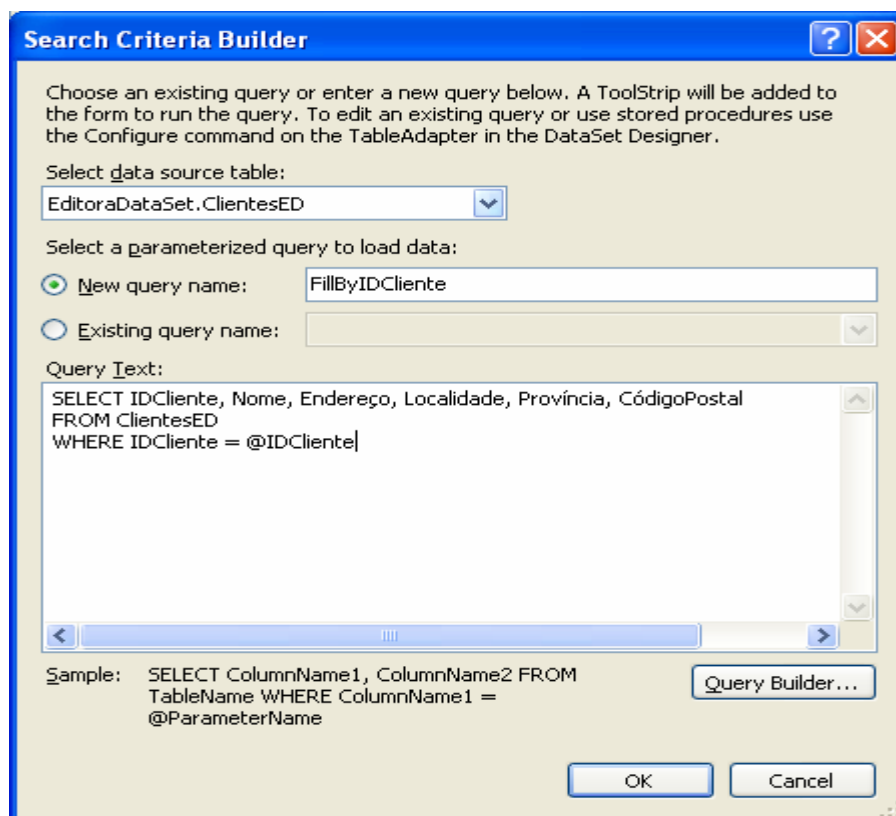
Search Criteria Builder

Choose an existing query or enter a new query below. A ToolStrip will be added to the form to run the query. To edit an existing query or use stored procedures use the Configure command on the TableAdapter in the DataSet Designer.

Select data source table:

EditoraDataSet.ClientesED

Select a parameterized query to load data:

New query name: FillByIDCliente

Existing query name:

Query Text:

SELECT IDCliente, Nome, Endereço, Localidade, Província, CódigoPostal
FROM ClientesED
WHERE IDCliente = @IDCliente

Sample: SELECT ColumnName1, ColumnName2 FROM TableName WHERE ColumnName1 = @ParameterName

Query Builder...

OK

Cancel